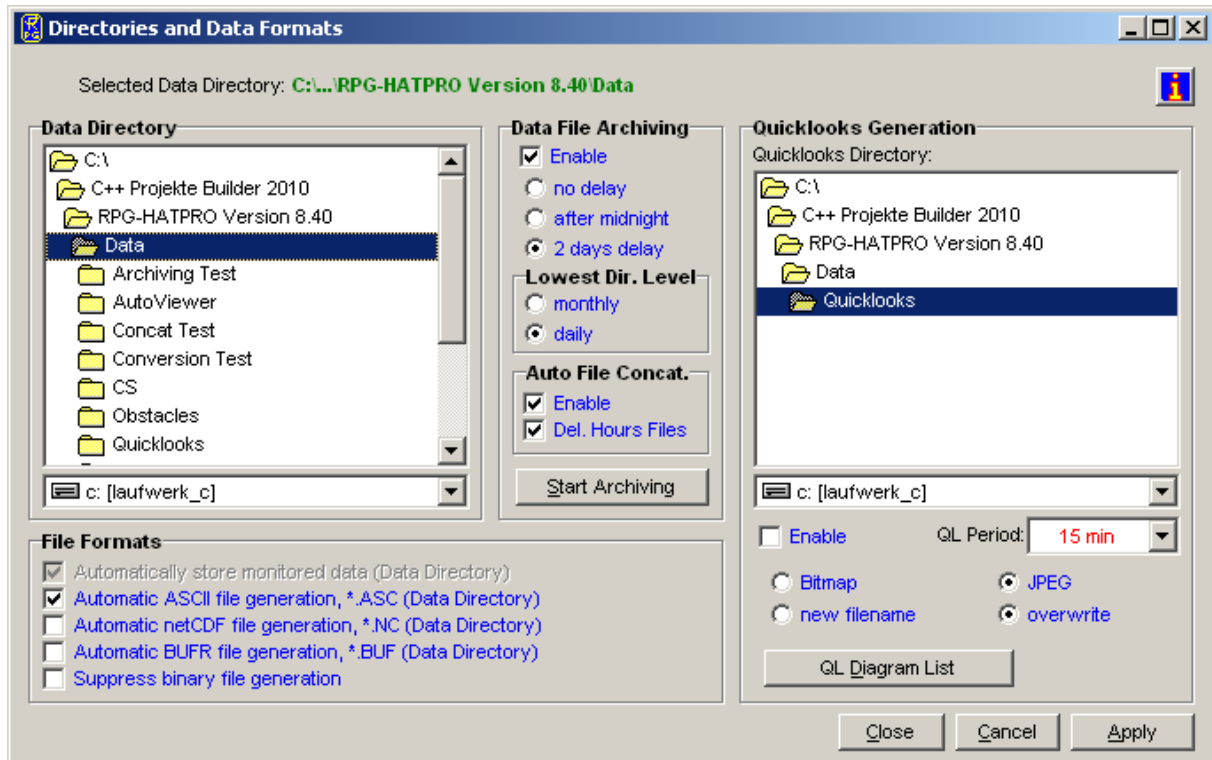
Directories and Data Formats

Selected Data Directory: C:\...\RPG-HATPRO Version 8.40\Data

Data Directory

C:\
C++ Projekte Builder 2010
RPG-HATPRO Version 8.40
Data
Archiving Test
AutoViewer
Concat Test
Conversion Test
CS
Obstacles
Quicklooks

c: [laufwerk_c]

Data File Archiving
Enable
no delay
after midnight
2 days delay

Lowest Dir. Level
monthly
daily

Auto File Concat.
Enable
Del. Hours Files

Start Archiving

Quicklooks Generation
Quicklooks Directory:

C:\
C++ Projekte Builder 2010
RPG-HATPRO Version 8.40
Data
Quicklooks

c: [laufwerk_c]

Enable
QL Period: 15 min

Bitmap
JPEG
new filename
overwrite

QL Diagram List

File Formats
Automatically store monitored data (Data Directory)
Automatic ASCII file generation, *.ASC (Data Directory)
Automatic netCDF file generation, *.NC (Data Directory)
Automatic BUFR file generation, *.BUF (Data Directory)
Suppress binary file generation

Close
Cancel
Apply